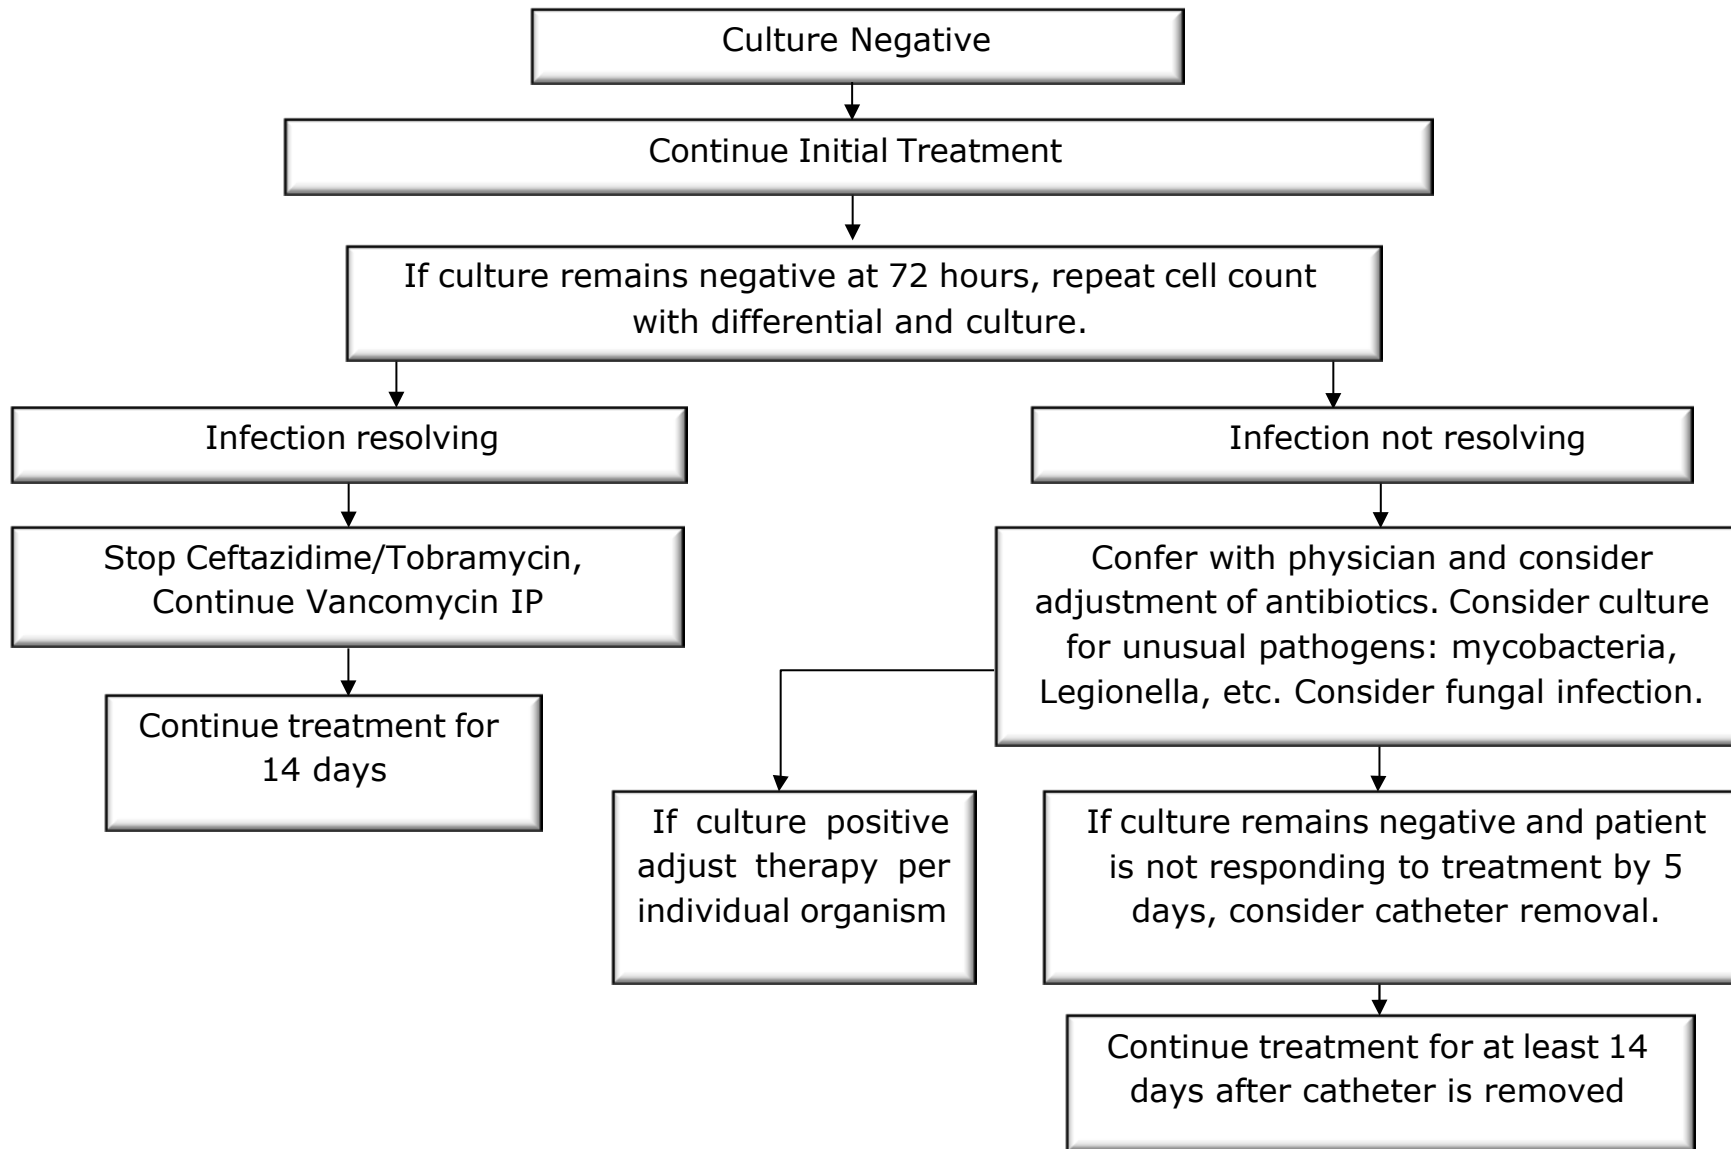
Culture Negative

Continue Initial Treatment

If culture remains negative at 72 hours, repeat cell count with differential and culture.

Infection resolving

Infection not resolving

Stop Ceftazidime/Tobramycin, Continue Vancomycin IP

Continue treatment for 14 days

Confer with physician and consider adjustment of antibiotics. Consider culture for unusual pathogens: mycobacteria, Legionella, etc. Consider fungal infection.

If culture positive adjust therapy per individual organism

If culture remains negative and patient is not responding to treatment by 5 days, consider catheter removal.

Continue treatment for at least 14 days after catheter is removed